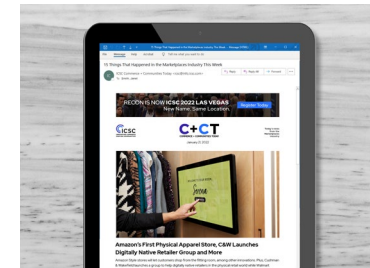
15 Things That Happened in the Marketplaces Industry This Week

RECON IS NOW ICSC 2022 LAS VEGAS
New Name. Same Location.
Register Today

ICSC

C+CT

Amazon's First Physical Apparel Store, C&W Launches Digitally Native Retailer Group and More